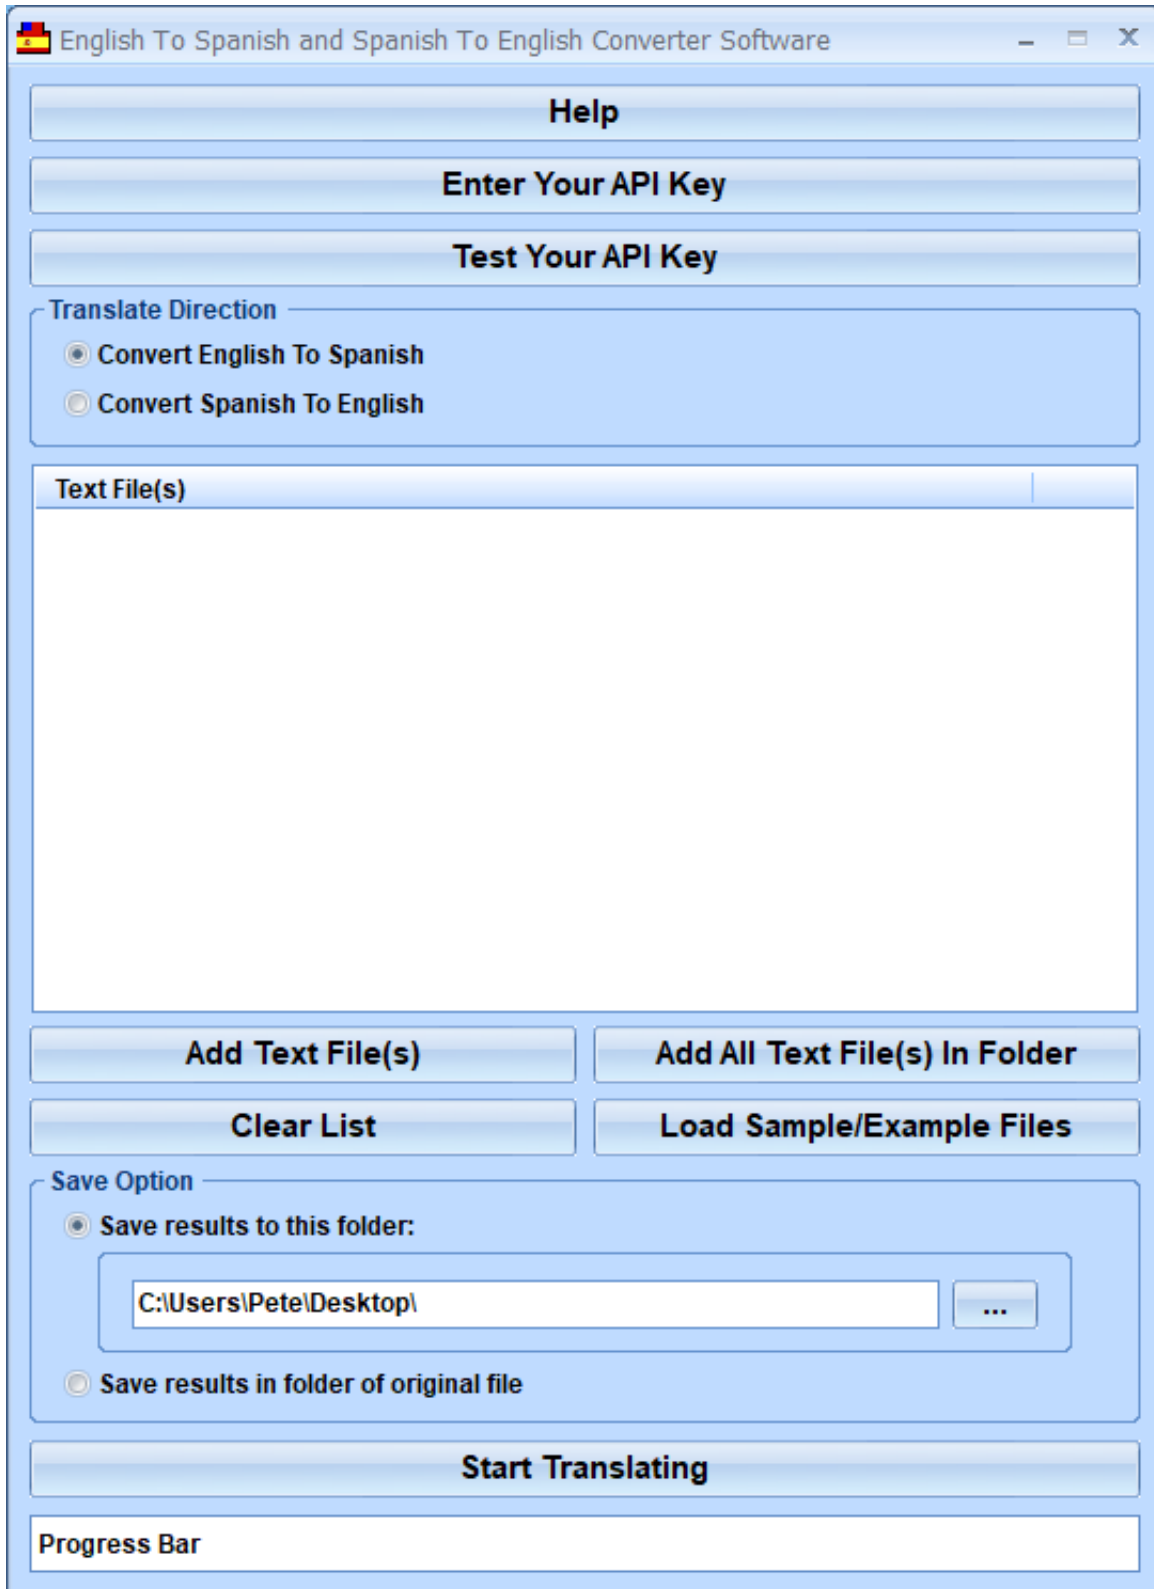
English To Spanish and Spanish To English Converter Software

Help

Enter Your API Key

Test Your API Key

Translate Direction

Convert English To Spanish

Convert Spanish To English

Text File(s)

Add Text File(s)

Add All Text File(s) In Folder

Clear List

Load Sample/Example Files

Save Option

Save results to this folder:

C:\Users\Pete\Desktop\

...

Save results in folder of original file

Start Translating

Progress Bar